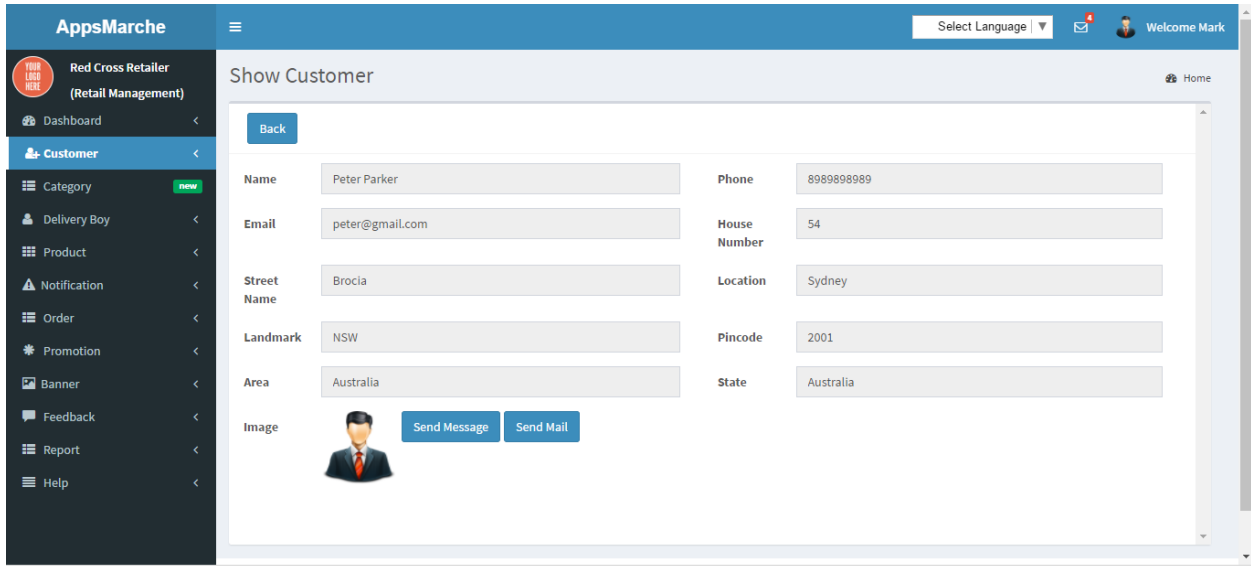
AppsMarche

Select Language ▼

4

Welcome Mark

YOUR LOGO HERE

Red Cross Retailer (Retail Management)

Dashboard

Customer

Category new

Delivery Boy

Product

Notification

Order

Promotion

Banner

Feedback

Report

Help

Show Customer

Home

Back

| | | | |
|---|---|---|---|
| Name | Peter Parker | Phone | 8989898989 |
| Email | peter@gmail.com | House Number | 54 |
| Street Name | Brocia | Location | Sydney |
| Landmark | NSW | Pincode | 2001 |
| Area | Australia | State | Australia |

Image

Send Message

Send Mail